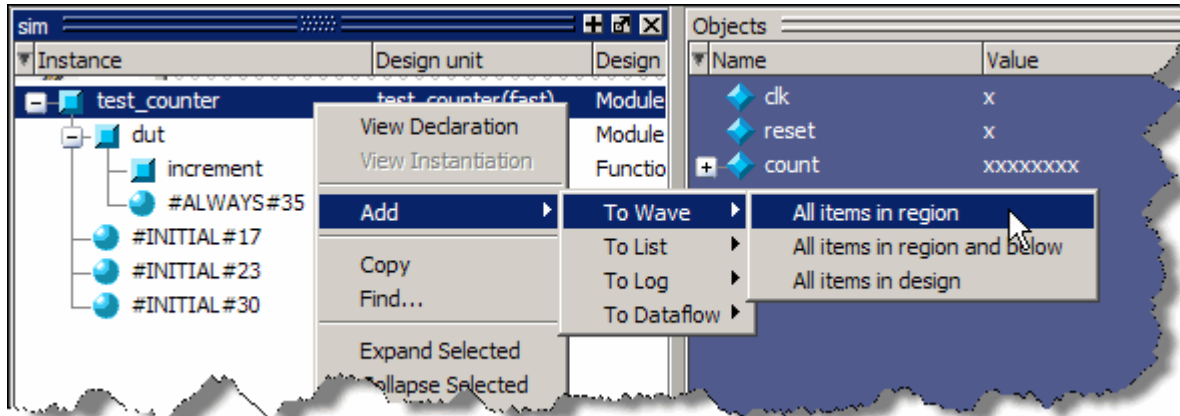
sim

| Instance | Design unit | Design |
|---|---|---|
| test_counter | test_counter(fast) | Module |
| dut | | Module |
| increment | | Functio |
| #ALWAYS#35 | | |
| #INITIAL#17 | | |
| #INITIAL#23 | | |
| #INITIAL#30 | | |

View Declaration
View Instantiation
Add
Copy
Find...
Expand Selected
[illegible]llapse Selected

To Wave
To List
To Log
To Dataflow

All items in region
All items in region and below
All items in design

Objects

| Name | Value |
|---|---|
| clk | x |
| reset | x |
| count | xxxxxxxx |